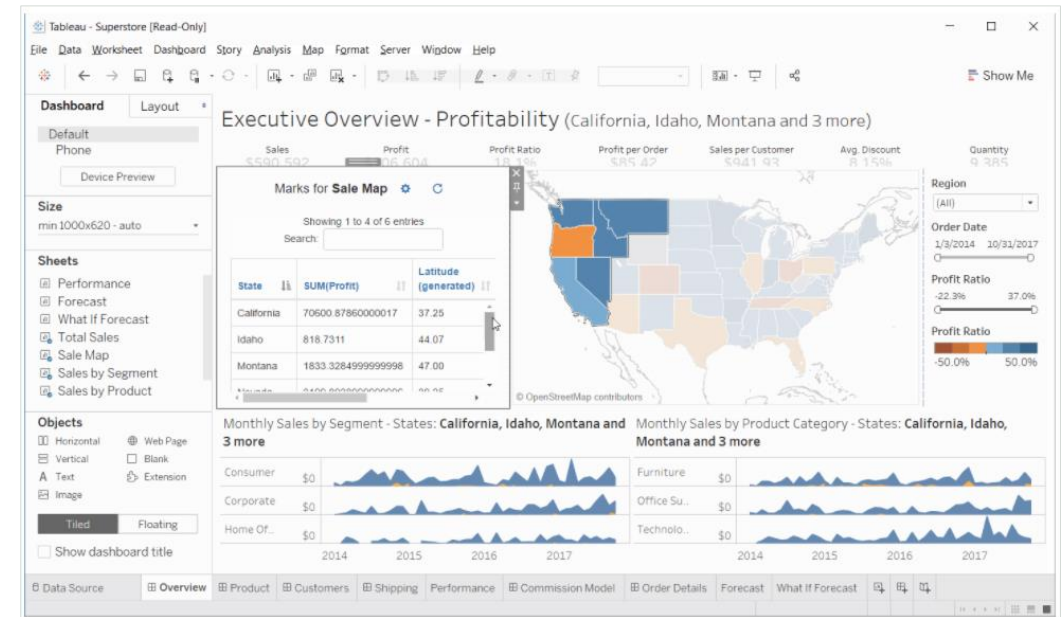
Tableau - Superstore [Read-Only]

File Data Worksheet Dashboard Story Analysis Map Format Server Window Help

Show Me

Dashboard Layout

Default
Phone

Device Preview

Size
min 1000x620 - auto

Sheets
Performance
Forecast
What If Forecast
Total Sales
Sale Map
Sales by Segment
Sales by Product

Objects
Horizontal
Web Page
Vertical
Blank
Text
Extension
Image

Tiled Floating

Show dashboard title

Executive Overview - Profitability (California, Idaho, Montana and 3 more)

Sales
Profit
Profit Ratio
Profit per Order
Sales per Customer
Avg. Discount
Quantity

Marks for Sale Map

Showing 1 to 4 of 6 entries
Search:

| State | SUM(Profit) | Latitude (generated) |
|---|---|---|
| California | 70600.87860000017 | 37.25 |
| Idaho | 818.7311 | 44.07 |
| Montana | 1833.3284999999998 | 47.00 |
| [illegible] | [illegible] | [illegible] |

© OpenStreetMap contributors

Region
(All)

Order Date
1/3/2014 10/31/2017

Profit Ratio
-22.3% 37.0%

Profit Ratio
-50.0% 50.0%

Monthly Sales by Segment - States: California, Idaho, Montana and 3 more

Consumer $0
Corporate $0
Home Of.. $0
2014 2015 2016 2017

Monthly Sales by Product Category - States: California, Idaho, Montana and 3 more

Furniture $0
Office Su.. $0
Technolo.. $0
2014 2015 2016 2017

Data Source | Overview | Product | Customers | Shipping | Performance | Commission Model | Order Details | Forecast | What If Forecast